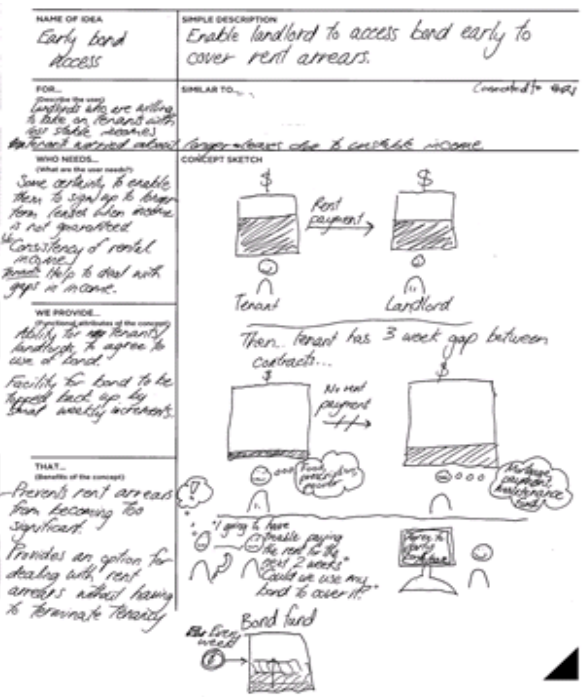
NAME OF IDEA
Early bond access

SIMPLE DESCRIPTION
Enable landlord to access bond early to cover rent arrears.

FOR...
(Describe the user)
Landlords who are willing to take on tenants with less stable incomes
Tenants worried about longer leases due to unstable income.

SIMILAR TO...
Connected to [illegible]

WHO NEEDS...
(What are the user needs?)
Some certainty to enable them to sign up to longer term leases when income is not guaranteed.
LL Consistency of rental income.
Tenant Help to deal with gaps in income.

CONCEPT SKETCH
$
Rent payment
$
Tenant
Landlord
Then.. Tenant has 3 week gap between contracts...
$
No rent payment
$
Fixed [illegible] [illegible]
Mortgage payments, maintenance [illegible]
?
"I going to have trouble paying the rent for the next 2 weeks. Could we use my bond to cover it?"
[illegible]
Bond fund
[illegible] week

WE PROVIDE...
(Functional attributes of the concept)
Ability for tenants/ landlords to agree to use of bond
Facility for bond to be topped back up by small weekly increments.

THAT...
(Benefits of the concept)
-Prevents rent arrears from becoming too significant.
Provides an option for dealing with rent arrears without having to terminate tenancy